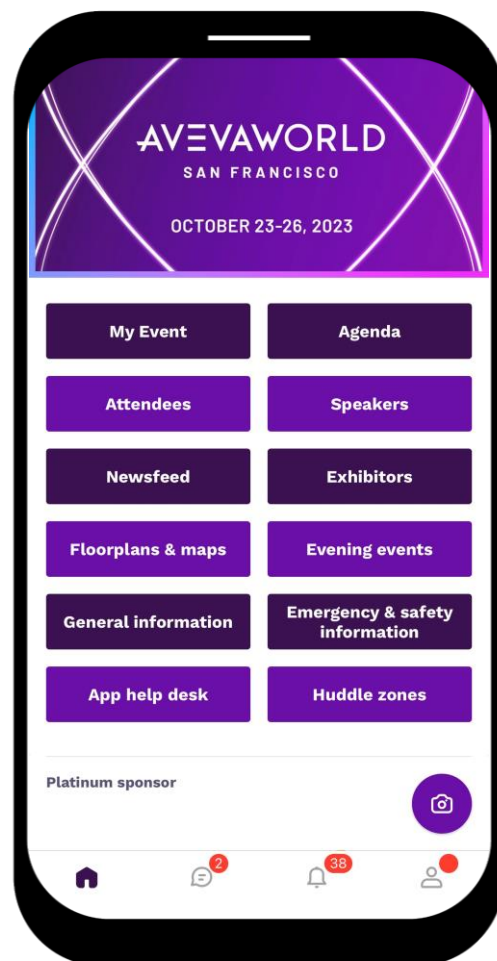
AVEVAWORLD
SAN FRANCISCO

OCTOBER 23-26, 2023

My Event

Agenda

Attendees

Speakers

Newsfeed

Exhibitors

Floorplans & maps

Evening events

General information

Emergency & safety information

App help desk

Huddle zones

Platinum sponsor

2

38